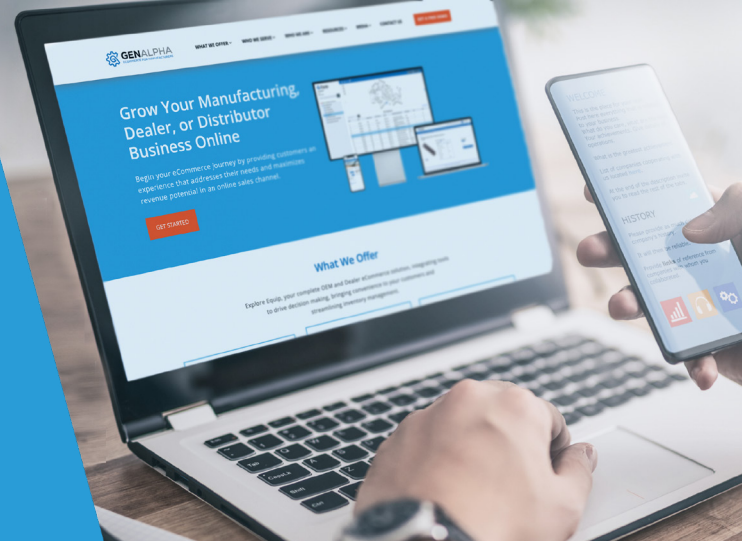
GENALPHA

WHAT WE OFFER

WHO WE SERVE

WHO WE ARE

RESOURCES

NEWS

CONTACT US

GET A FREE DEMO

Grow Your Manufacturing, Dealer, or Distributor Business Online

Begin your eCommerce journey by providing customers an experience that addresses their needs and maximizes revenue potential in an online sales channel.

GET STARTED

What We Offer

Explore Equip, your complete OEM and Dealer eCommerce solution, integrating tools to drive decision making, bringing convenience to your customers and streamlining inventory management.

WELCOME

HISTORY